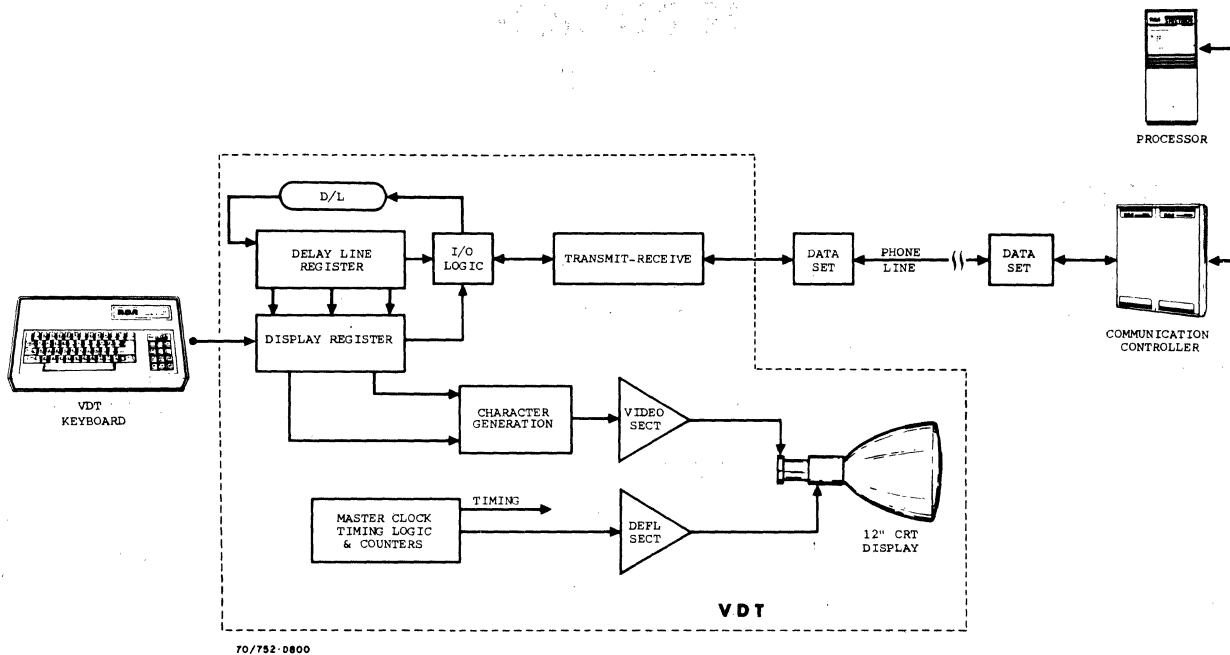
PROCESSOR

D/L

DELAY LINE REGISTER

I/O LOGIC

TRANSMIT-RECEIVE

DATA SET

PHONE LINE

DATA SET

COMMUNICATION CONTROLLER

DISPLAY REGISTER

VDT KEYBOARD

CHARACTER GENERATION

VIDEO SECT

TIMING

MASTER CLOCK TIMING LOGIC & COUNTERS

DEFL SECT

12" CRT DISPLAY

VDT

70/752-0800